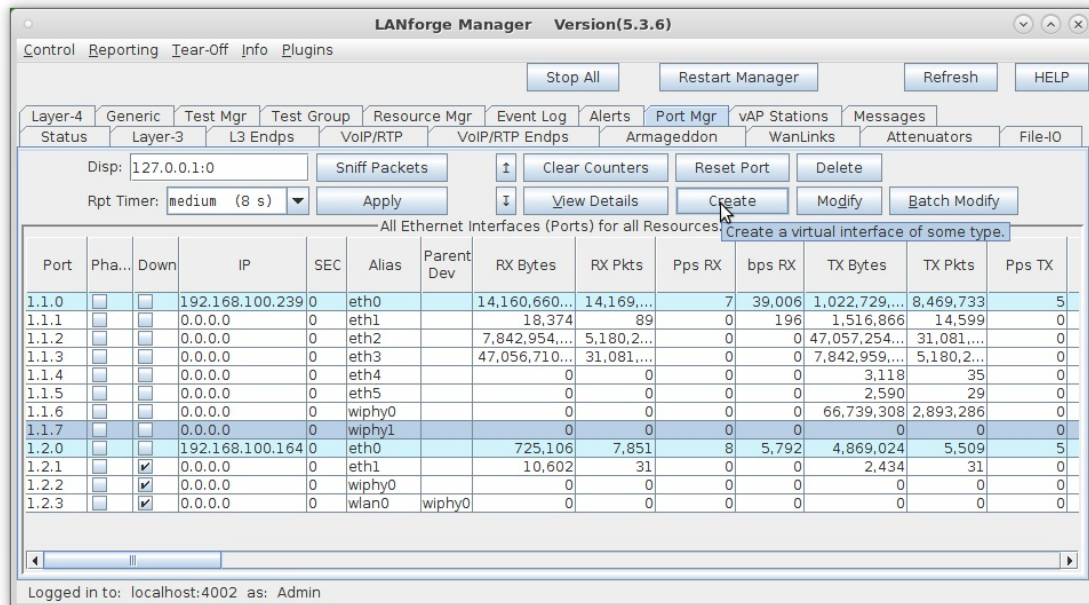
LANforge Manager Version(5.3.6)

Control Reporting Tear-Off Info Plugins

Stop All | Restart Manager | Refresh | HELP

Layer-4 | Generic | Test Mgr | Test Group | Resource Mgr | Event Log | Alerts | Port Mgr | vAP Stations | Messages
Status | Layer-3 | L3 Endps | VoIP/RTP | VoIP/RTP Endps | Armageddon | WanLinks | Attenuators | File-IO

Disp: 127.0.0.1:0 | Sniff Packets | Clear Counters | Reset Port | Delete
Rpt Timer: medium (8 s) | Apply | View Details | Create | Modify | Batch Modify

All Ethernet Interfaces (Ports) for all Resources. Create a virtual interface of some type.

| Port | Pha... | Down | IP | SEC | Alias | Parent Dev | RX Bytes | RX Pkts | Pps RX | bps RX | TX Bytes | TX Pkts | Pps TX |
|---|---|---|---|---|---|---|---|---|---|---|---|---|---|
| 1.1.0 | | | 192.168.100.239 | 0 | eth0 | | 14,160,660... | 14,169,... | 7 | 39,006 | 1,022,729,... | 8,469,733 | 5 |
| 1.1.1 | | | 0.0.0.0 | 0 | eth1 | | 18,374 | 89 | 0 | 196 | 1,516,866 | 14,599 | 0 |
| 1.1.2 | | | 0.0.0.0 | 0 | eth2 | | 7,842,954,... | 5,180,2... | 0 | 0 | 47,057,254... | 31,081,... | 0 |
| 1.1.3 | | | 0.0.0.0 | 0 | eth3 | | 47,056,710... | 31,081,... | 0 | 0 | 7,842,959,... | 5,180,2... | 0 |
| 1.1.4 | | | 0.0.0.0 | 0 | eth4 | | 0 | 0 | 0 | 0 | 3,118 | 35 | 0 |
| 1.1.5 | | | 0.0.0.0 | 0 | eth5 | | 0 | 0 | 0 | 0 | 2,590 | 29 | 0 |
| 1.1.6 | | | 0.0.0.0 | 0 | wiphy0 | | 0 | 0 | 0 | 0 | 66,739,308 | 2,893,286 | 0 |
| 1.1.7 | | | 0.0.0.0 | 0 | wiphy1 | | 0 | 0 | 0 | 0 | 0 | 0 | 0 |
| 1.2.0 | | | 192.168.100.164 | 0 | eth0 | | 725,106 | 7,851 | 8 | 5,792 | 4,869,024 | 5,509 | 5 |
| 1.2.1 | | ✔ | 0.0.0.0 | 0 | eth1 | | 10,602 | 31 | 0 | 0 | 2,434 | 31 | 0 |
| 1.2.2 | | ✔ | 0.0.0.0 | 0 | wiphy0 | | 0 | 0 | 0 | 0 | 0 | 0 | 0 |
| 1.2.3 | | ✔ | 0.0.0.0 | 0 | wlan0 | wiphy0 | 0 | 0 | 0 | 0 | 0 | 0 | 0 |

Logged in to: localhost:4002 as: Admin